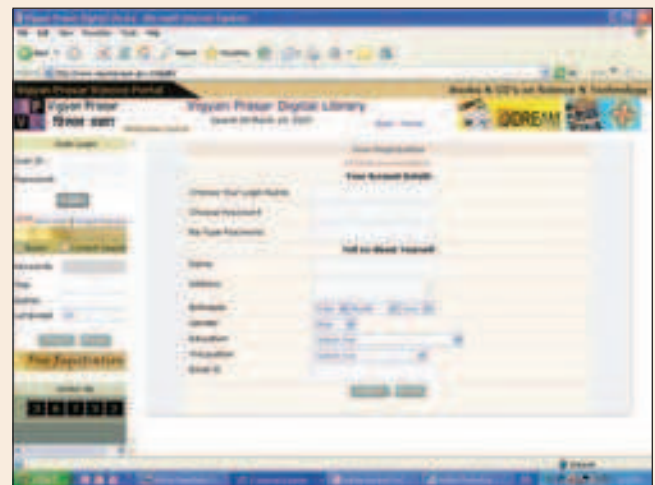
Vigyan Prasar Digital Library

Vigyan Prasar

Vigyan Prasar Digital Library

Books & CD's on Science & Technology

DREAM

User Login

User ID

Password

Free Registration

Your Account Details

Choose Your Login Name

Choose Password

Re-Type Password

Tell Us About Yourself

Name

Address

Birthdate

Gender

Education

Occupation

Email ID

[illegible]